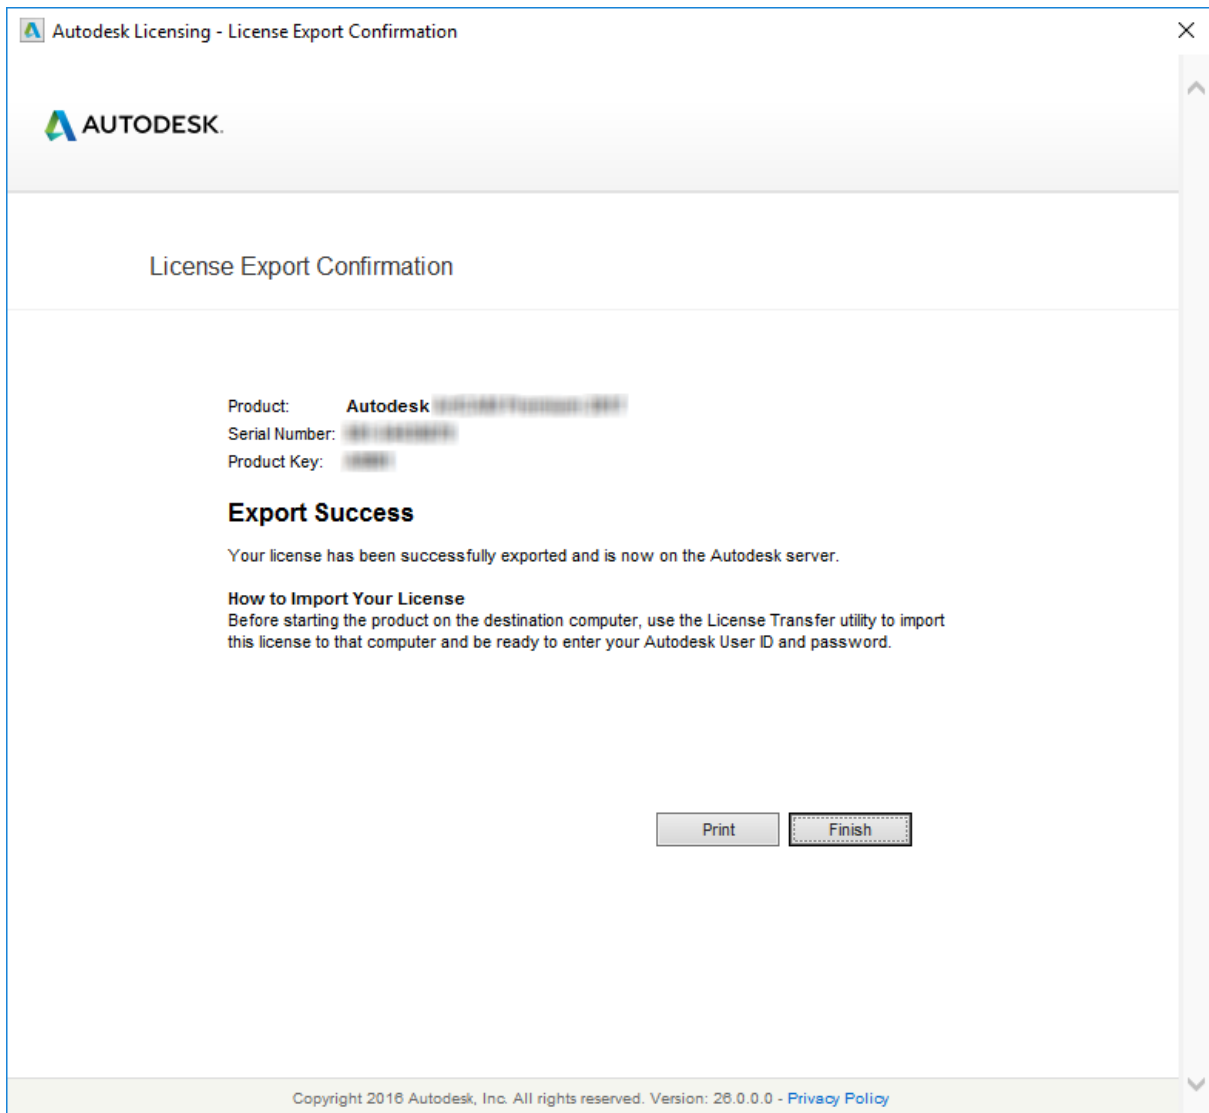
Autodesk Licensing - License Export Confirmation

AUTODESK.

License Export Confirmation

Product: Autodesk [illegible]
Serial Number: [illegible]
Product Key: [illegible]

Export Success

Your license has been successfully exported and is now on the Autodesk server.

How to Import Your License
Before starting the product on the destination computer, use the License Transfer utility to import this license to that computer and be ready to enter your Autodesk User ID and password.

Print
Finish

Copyright 2016 Autodesk, Inc. All rights reserved. Version: 26.0.0.0 - Privacy Policy